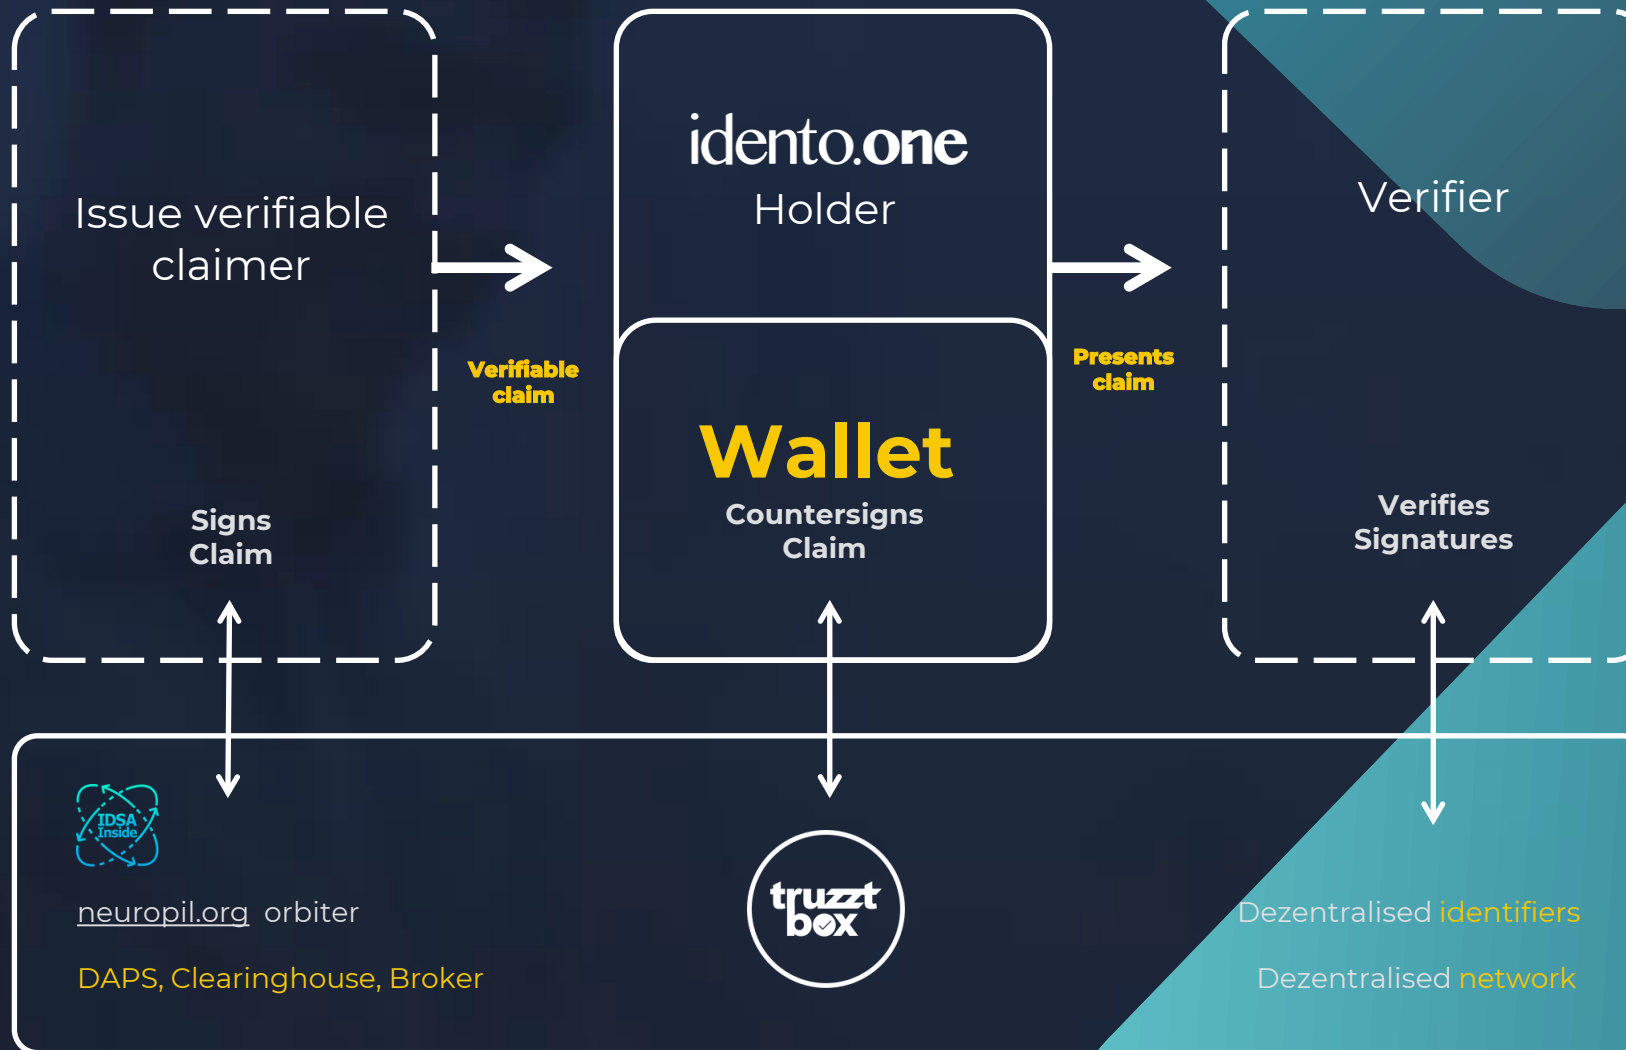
Issue verifiable claimer

Signs Claim

Verifiable claim

idento.one
Holder

Wallet
Countersigns Claim

Presents claim

Verifier

Verifies Signatures

IDSA Inside

neuropil.org orbiter

DAPS, Clearinghouse, Broker

truzzt box

Dezentralised identifiers

Dezentralised network